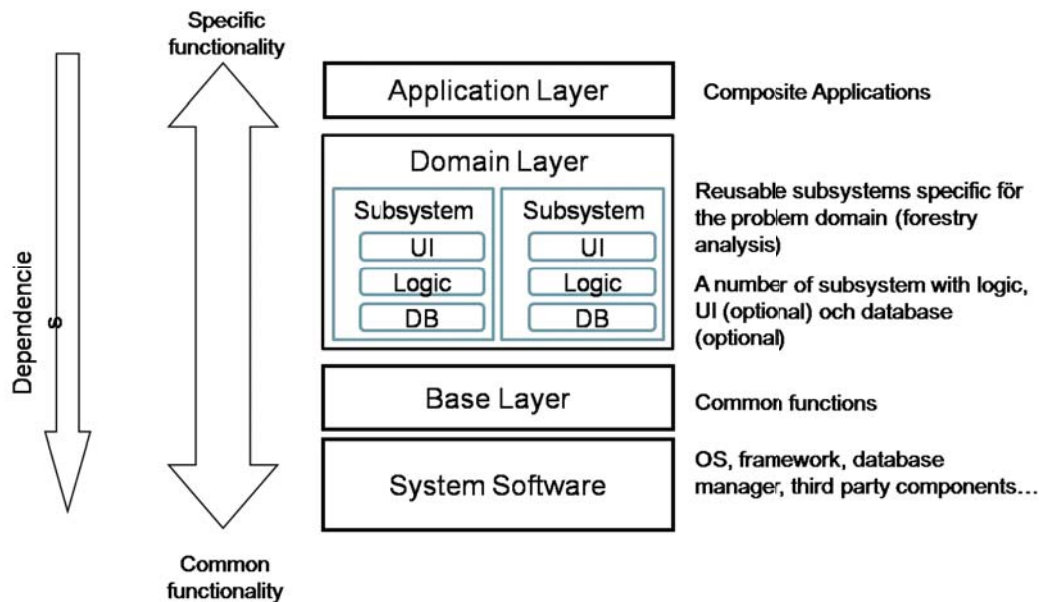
Dependencie s

Specific functionality

Common functionality

Application Layer

Composite Applications

Domain Layer

Subsystem
UI
Logic
DB

Subsystem
UI
Logic
DB

Reusable subsystems specific för the problem domain (forestry analysis)

A number of subsystem with logic, UI (optional) och database (optional)

Base Layer

Common functions

System Software

OS, framework, database manager, third party components…